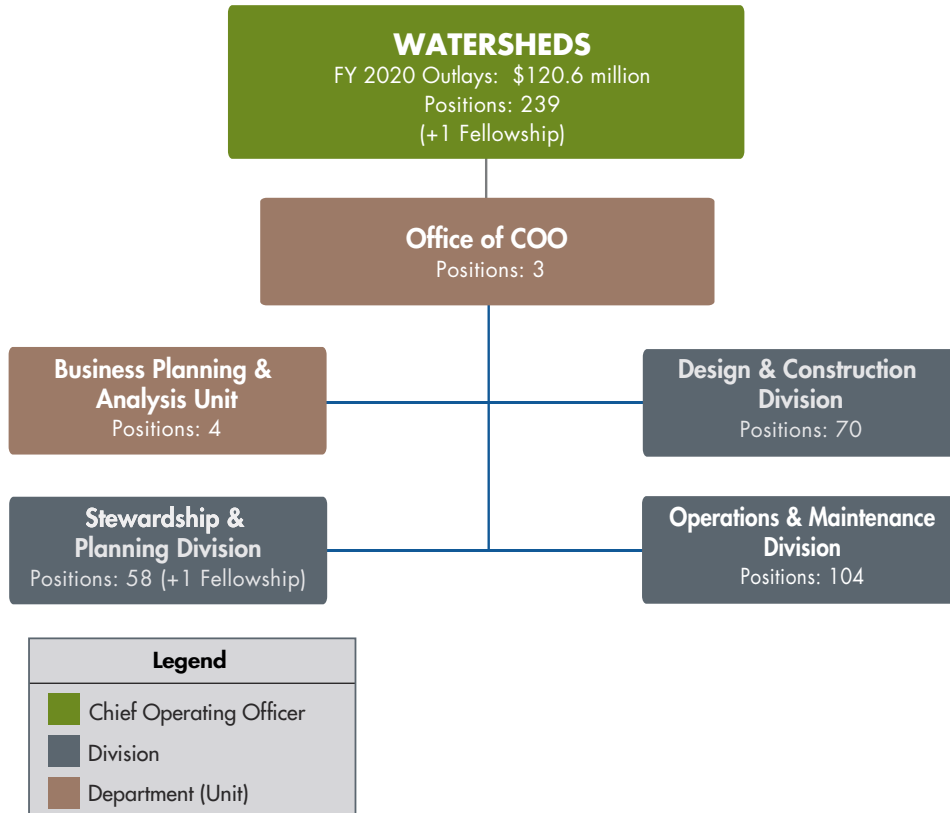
WATERSHEDS
FY 2020 Outlays: $120.6 million
Positions: 239
(+1 Fellowship)

Office of COO
Positions: 3

Business Planning & Analysis Unit
Positions: 4

Design & Construction Division
Positions: 70

Stewardship & Planning Division
Positions: 58 (+1 Fellowship)

Operations & Maintenance Division
Positions: 104

Legend
Chief Operating Officer
Division
Department (Unit)